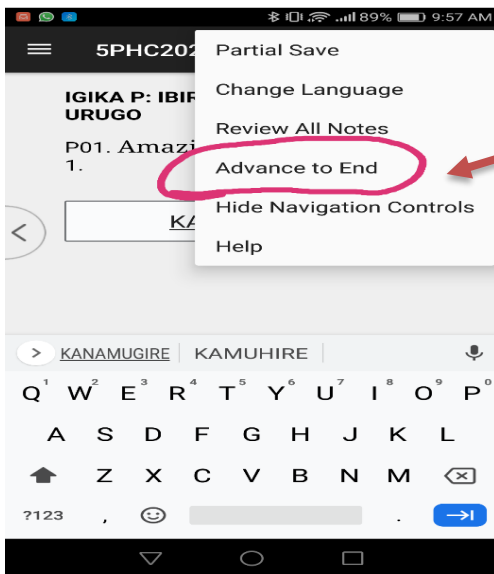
89% 9:57 AM

5PHC202

IGIKA P: IBIR
URUGO

P01. Amazi
1.

KA

Partial Save
Change Language
Review All Notes
Advance to End
Hide Navigation Controls
Help

KANAMUGIRE | KAMUHIRE

Q W E R T Y U I O P
1 2 3 4 5 6 7 8 9 0
A S D F G H J K L
Z X C V B N M
?123 , .